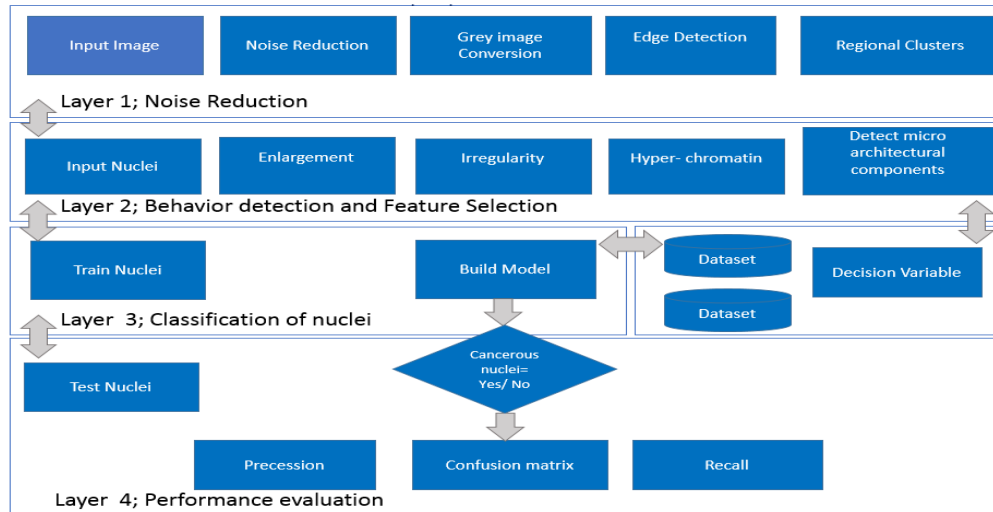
Input Image

Noise Reduction

Grey image Conversion

Edge Detection

Regional Clusters

Layer 1; Noise Reduction

Input Nuclei

Enlargement

Irregularity

Hyper- chromatin

Detect micro architectural components

Layer 2; Behavior detection and Feature Selection

Train Nuclei

Build Model

Dataset

Dataset

Decision Variable

Layer 3; Classification of nuclei

Test Nuclei

Cancerous nuclei= Yes/ No

Precession

Confusion matrix

Recall

Layer 4; Performance evaluation